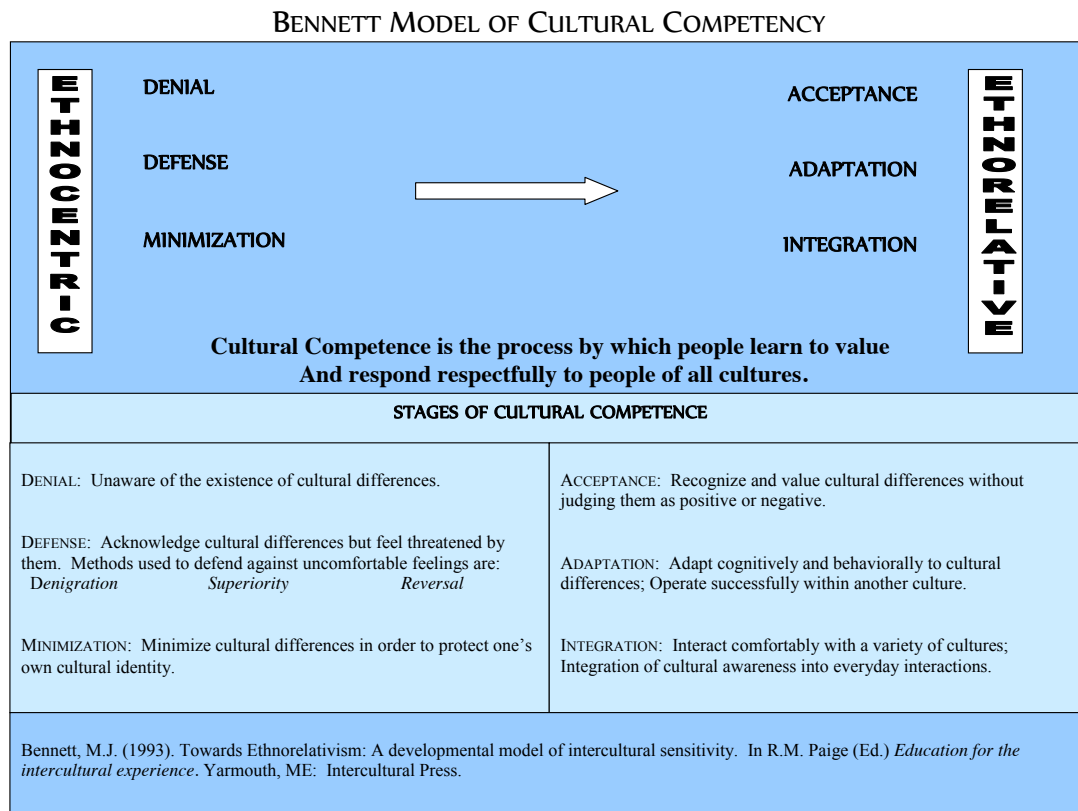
BENNETT MODEL OF CULTURAL COMPETENCY

ETHNOCENTRIC

DENIAL

DEFENSE

MINIMIZATION

ACCEPTANCE

ADAPTATION

INTEGRATION

ETHNORELATIVE

Cultural Competence is the process by which people learn to value And respond respectfully to people of all cultures.

STAGES OF CULTURAL COMPETENCE

DENIAL: Unaware of the existence of cultural differences.

DEFENSE: Acknowledge cultural differences but feel threatened by them. Methods used to defend against uncomfortable feelings are: Denigration Superiority Reversal

MINIMIZATION: Minimize cultural differences in order to protect one's own cultural identity.

ACCEPTANCE: Recognize and value cultural differences without judging them as positive or negative.

ADAPTATION: Adapt cognitively and behaviorally to cultural differences; Operate successfully within another culture.

INTEGRATION: Interact comfortably with a variety of cultures; Integration of cultural awareness into everyday interactions.

Bennett, M.J. (1993). Towards Ethnorelativism: A developmental model of intercultural sensitivity. In R.M. Paige (Ed.) Education for the intercultural experience. Yarmouth, ME: Intercultural Press.